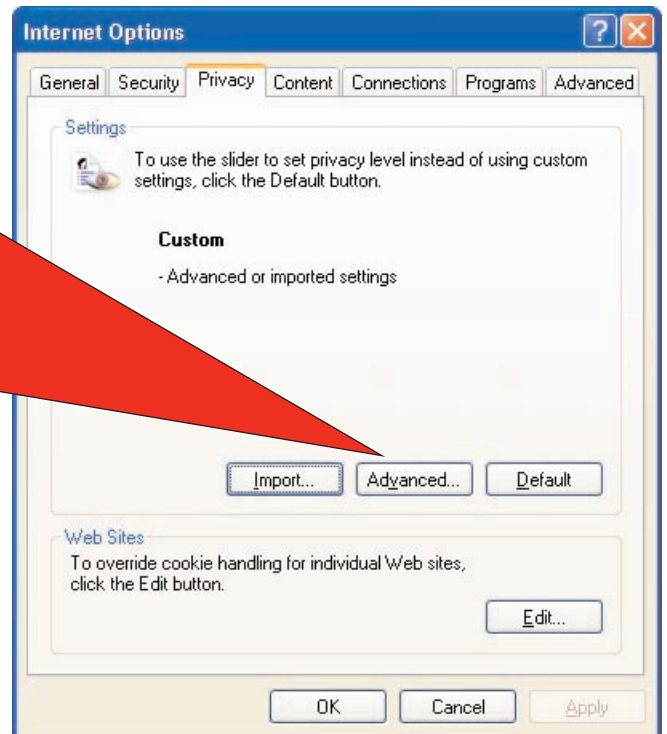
Internet Options

General Security Privacy Content Connections Programs Advanced

Settings

To use the slider to set privacy level instead of using custom settings, click the Default button.

Custom

- Advanced or imported settings

Import... Advanced... Default

Web Sites

To override cookie handling for individual Web sites, click the Edit button.

Edit...

OK Cancel Apply